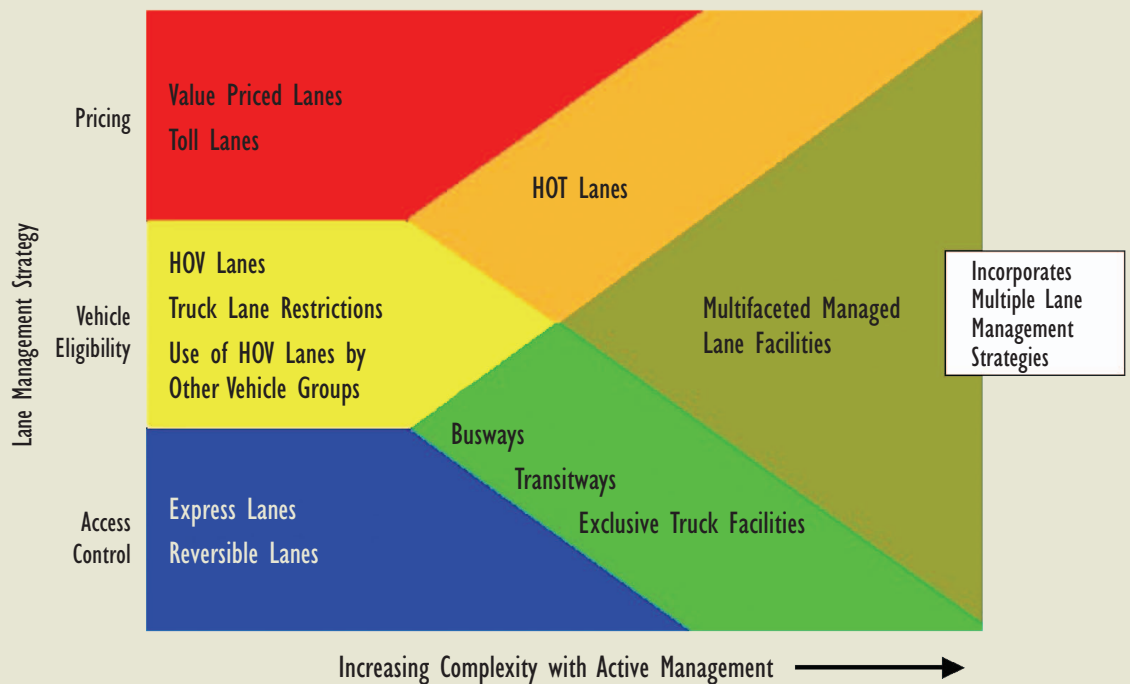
Lane Management Strategy

Pricing

Vehicle Eligibility

Access Control

Value Priced Lanes
Toll Lanes

HOT Lanes

HOV Lanes
Truck Lane Restrictions
Use of HOV Lanes by Other Vehicle Groups

Multifaceted Managed Lane Facilities

Incorporates Multiple Lane Management Strategies

Busways
Transitways
Exclusive Truck Facilities

Express Lanes
Reversible Lanes

Increasing Complexity with Active Management